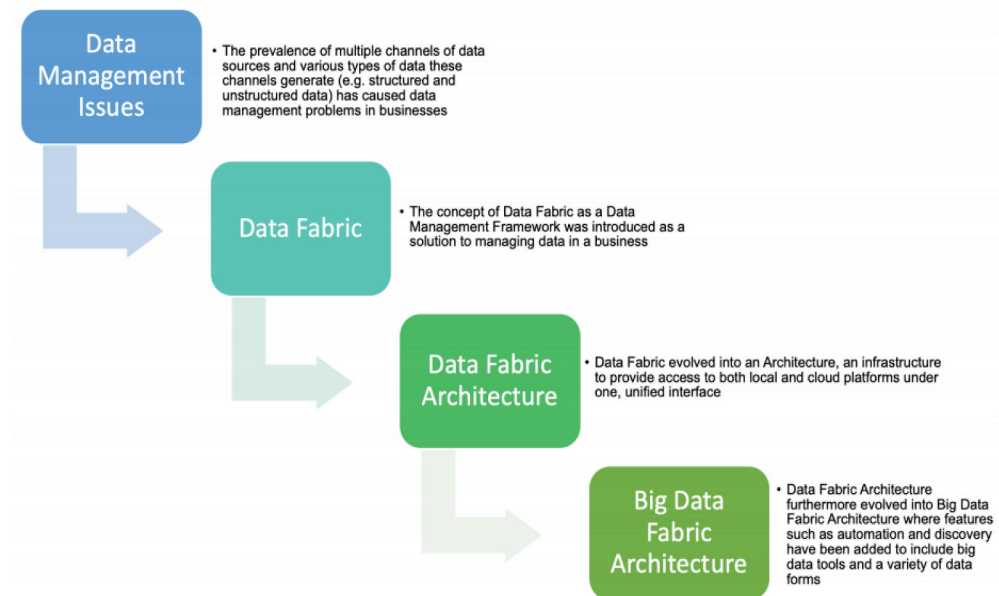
Data Management Issues

• The prevalence of multiple channels of data sources and various types of data these channels generate (e.g. structured and unstructured data) has caused data management problems in businesses

Data Fabric

• The concept of Data Fabric as a Data Management Framework was introduced as a solution to managing data in a business

Data Fabric Architecture

• Data Fabric evolved into an Architecture, an infrastructure to provide access to both local and cloud platforms under one, unified interface

Big Data Fabric Architecture

• Data Fabric Architecture furthermore evolved into Big Data Fabric Architecture where features such as automation and discovery have been added to include big data tools and a variety of data forms